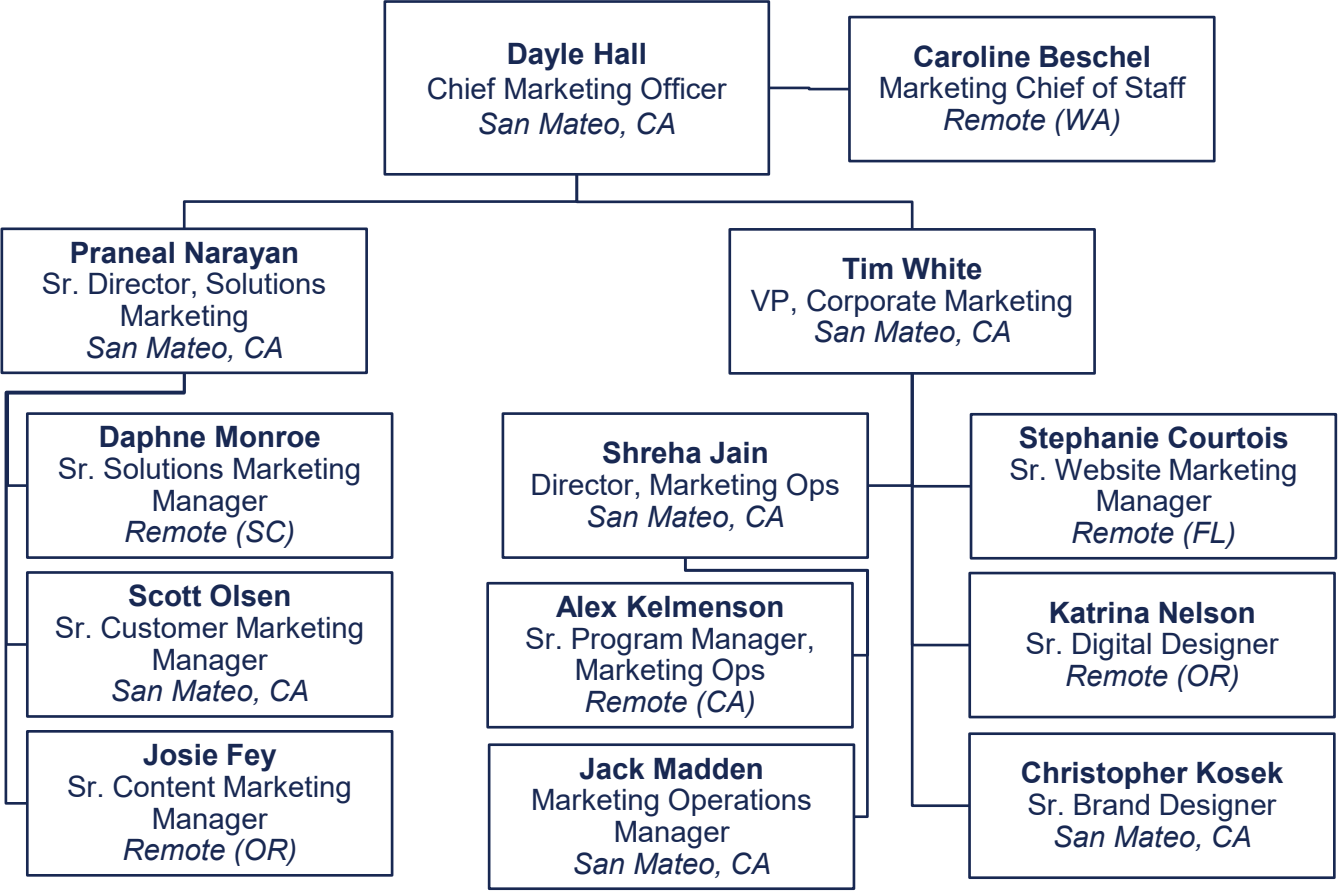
**Dayle Hall**
Chief Marketing Officer
*San Mateo, CA*

**Caroline Beschel**
Marketing Chief of Staff
*Remote (WA)*

**Praneal Narayan**
Sr. Director, Solutions Marketing
*San Mateo, CA*

**Tim White**
VP, Corporate Marketing
*San Mateo, CA*

**Daphne Monroe**
Sr. Solutions Marketing Manager
*Remote (SC)*

**Scott Olsen**
Sr. Customer Marketing Manager
*San Mateo, CA*

**Josie Fey**
Sr. Content Marketing Manager
*Remote (OR)*

**Shreha Jain**
Director, Marketing Ops
*San Mateo, CA*

**Alex Kelmenson**
Sr. Program Manager, Marketing Ops
*Remote (CA)*

**Jack Madden**
Marketing Operations Manager
*San Mateo, CA*

**Stephanie Courtois**
Sr. Website Marketing Manager
*Remote (FL)*

**Katrina Nelson**
Sr. Digital Designer
*Remote (OR)*

**Christopher Kosek**
Sr. Brand Designer
*San Mateo, CA*